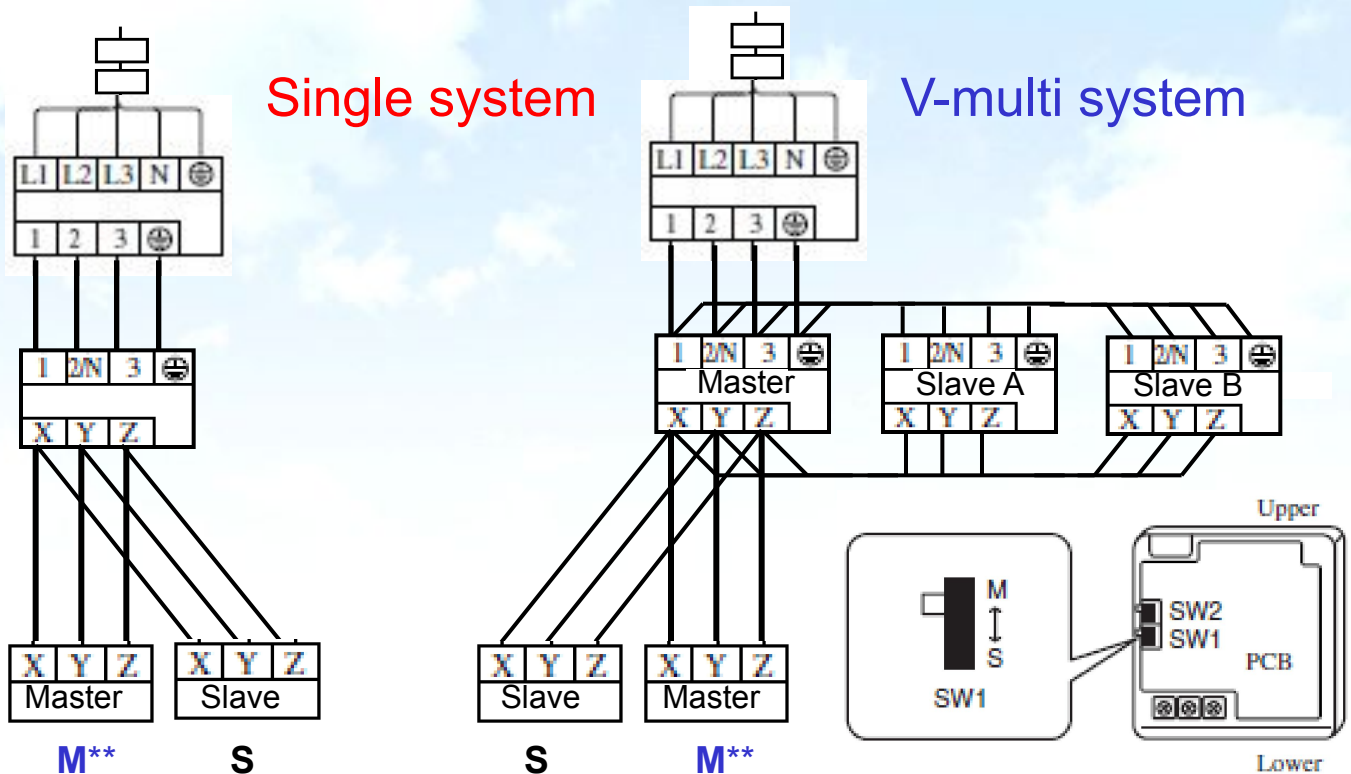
Single system

V-multi system

L1 L2 L3 N

1 2 3

1 2/N 3

X Y Z

X Y Z
Master

X Y Z
Slave

M**

S

L1 L2 L3 N

1 2 3

1 2/N 3
Master
X Y Z

1 2/N 3
Slave A
X Y Z

1 2/N 3
Slave B
X Y Z

X Y Z
Slave

X Y Z
Master

S

M**

M
S
SW1

Upper
SW2
SW1
PCB
Lower